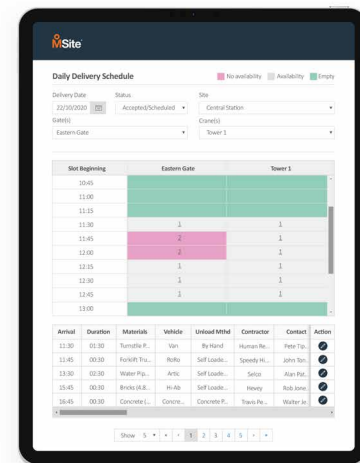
MSite

Daily Delivery Schedule

No availability Availability Empty

Delivery Date
22/10/2020

Status
Accepted/Scheduled

Site
Central Station

Gate(s)
Eastern Gate

Crane(s)
Tower 1

| Slot Beginning | Eastern Gate | Tower 1 |
|---|---|---|
| 10:45 | | |
| 11:00 | | |
| 11:15 | | |
| 11:30 | 1 | 1 |
| 11:45 | 2 | 1 |
| 12:00 | 2 | 1 |
| 12:15 | 1 | 1 |
| 12:30 | 1 | 1 |
| 12:45 | 1 | 1 |
| 13:00 | | |

| Arrival | Duration | Materials | Vehicle | Unload Mthd | Contractor | Contact | Action |
|---|---|---|---|---|---|---|---|
| 11:30 | 01:30 | Turnstile P... | Van | By Hand | Human Re... | Pete Tip... | |
| 11:45 | 00:30 | Forklift Tru... | RoRo | Self Loade... | Speedy Hi... | John Ton... | |
| 13:30 | 02:30 | Water Pip... | Artic | Self Loade... | Selco | Alan Pot... | |
| 15:45 | 00:30 | Bricks (4,8... | Hi-Ab | Self Loade... | Hevey | Rob Jone... | |
| 16:45 | 00:30 | Concrete (... | Concre... | Concrete P... | Travis Pe... | Walter Je... | |

Show 5 « ‹ 1 2 3 4 5 › »